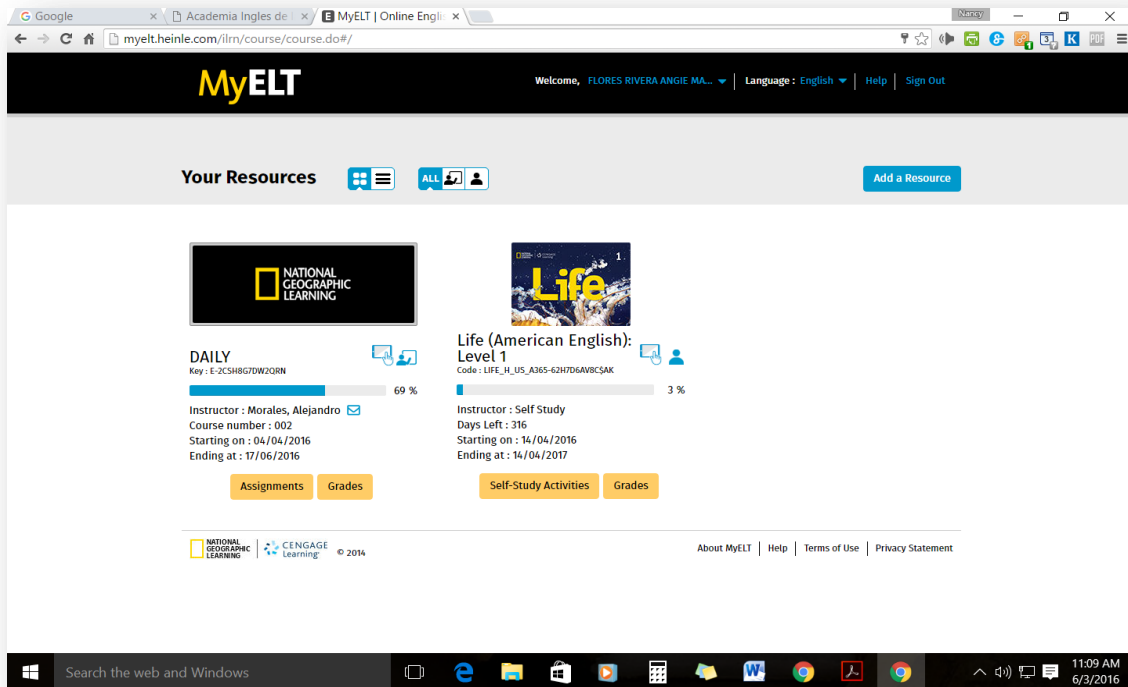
Google × | Academia Ingles de × | MyELT | Online Engli ×

Nancy

myelt.heinle.com/ilrn/course/course.do#/

MyELT

Welcome, FLORES RIVERA ANGIE MA... | Language : English | Help | Sign Out

Your Resources

ALL

Add a Resource

NATIONAL GEOGRAPHIC LEARNING

DAILY
Key : E-2CSH8G7DW2QRN

69 %

Instructor : Morales, Alejandro
Course number : 002
Starting on : 04/04/2016
Ending at : 17/06/2016

Assignments | Grades

Life 1

Life (American English): Level 1
Code : LIFE_H_US_A365-62H7D6AV8CSAK

3 %

Instructor : Self Study
Days Left : 316
Starting on : 14/04/2016
Ending at : 14/04/2017

Self-Study Activities | Grades

NATIONAL GEOGRAPHIC LEARNING | CENGAGE Learning © 2014

About MyELT | Help | Terms of Use | Privacy Statement

Search the web and Windows

11:09 AM
6/3/2016